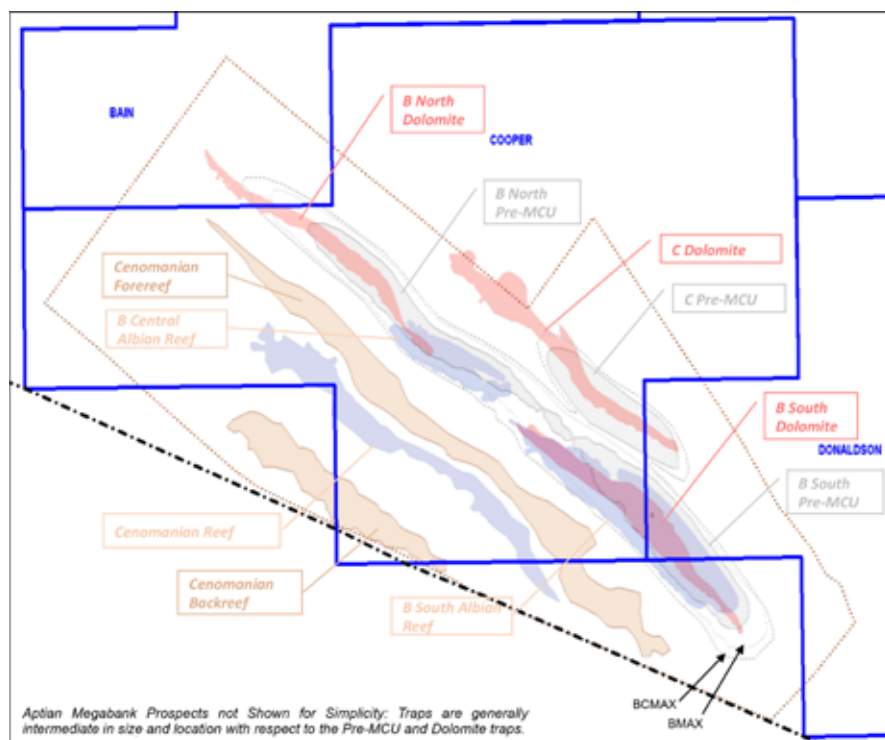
BAIN

B North Dolomite

COOPER

B North Pre-MCU

C Dolomite

Cenomanian Forereef

C Pre-MCU

B Central Albion Reef

B South Dolomite

DONALDSON

B South Pre-MCU

Cenomanian Reef

Cenomanian Backreef

B South Albian Reef

BCMAX

BMAX

Aptian Megabank Prospects not Shown for Simplicity: Traps are generally intermediate in size and location with respect to the Pre-MCU and Dolomite traps.